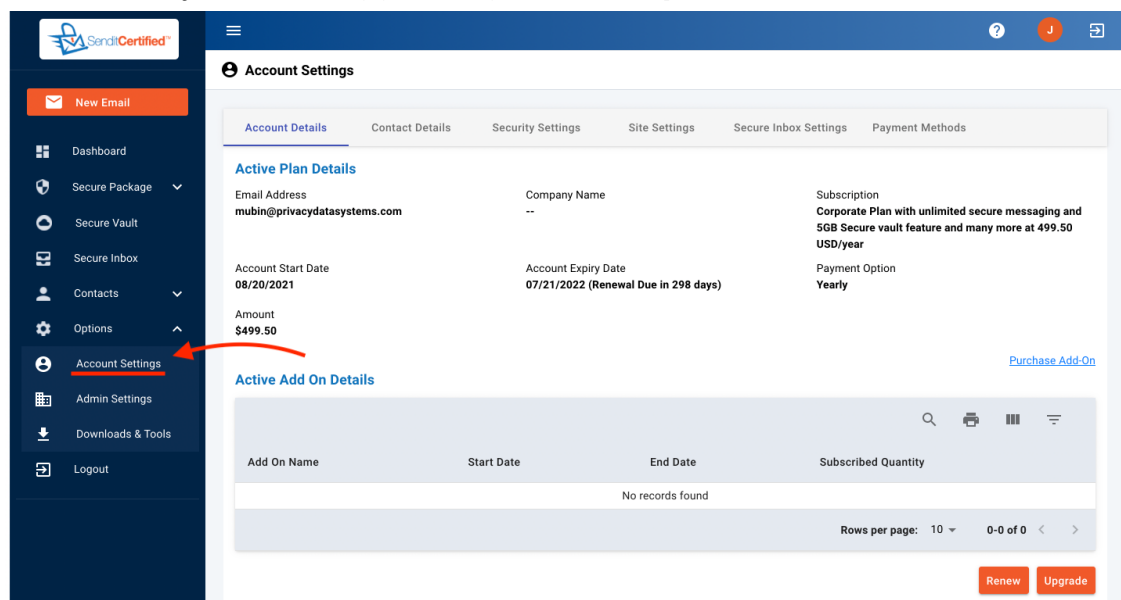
SenditCertified™

New Email

Dashboard

Secure Package

Secure Vault

Secure Inbox

Contacts

Options

Account Settings

Admin Settings

Downloads & Tools

Logout

J

Account Settings

Account Details | Contact Details | Security Settings | Site Settings | Secure Inbox Settings | Payment Methods

Active Plan Details

Email Address
mubin@privacydatasystems.com

Company Name
--

Subscription
Corporate Plan with unlimited secure messaging and 5GB Secure vault feature and many more at 499.50 USD/year

Account Start Date
08/20/2021

Account Expiry Date
07/21/2022 (Renewal Due in 298 days)

Payment Option
Yearly

Amount
$499.50

Purchase Add-On

Active Add On Details

| Add On Name | Start Date | End Date | Subscribed Quantity |
|---|---|---|---|
| No records found | | | |

Rows per page: 10 0-0 of 0

Renew Upgrade